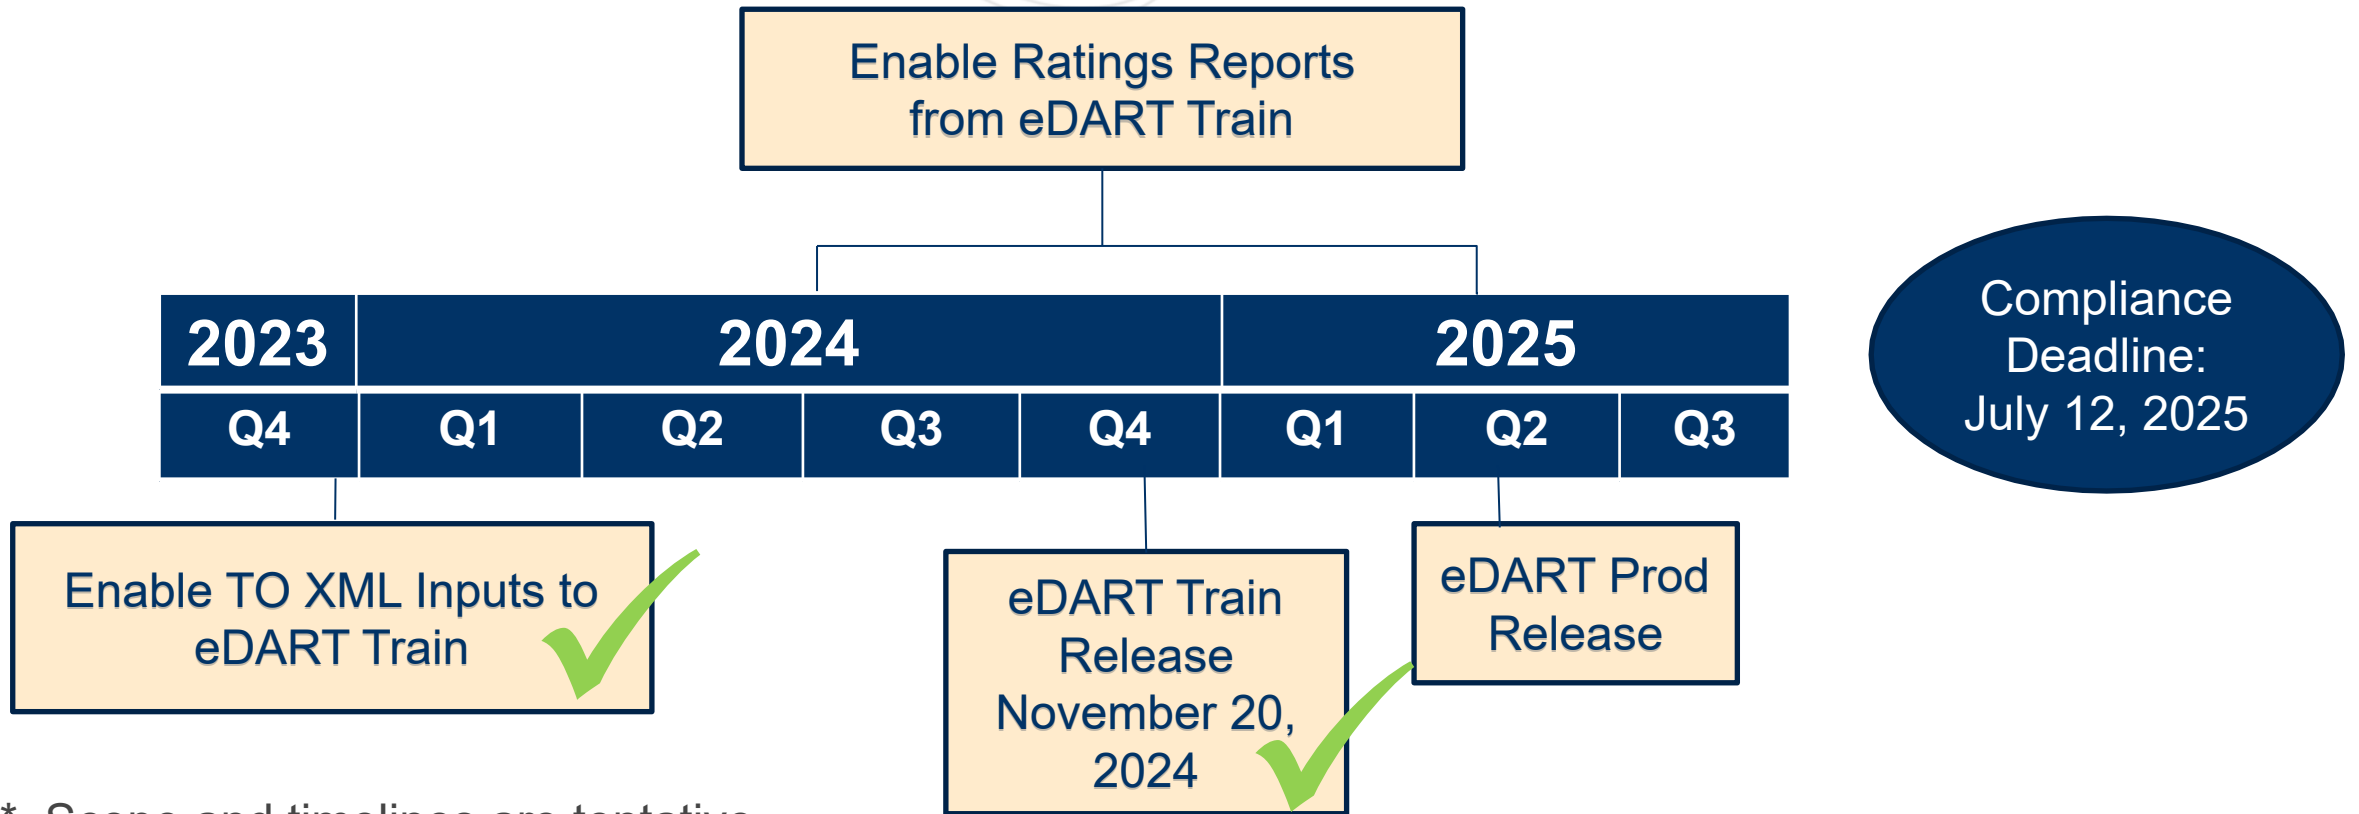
Enable Ratings Reports from eDART Train

| 2023 | 2024 | | | | 2025 | | |
|---|---|---|---|---|---|---|---|
| Q4 | Q1 | Q2 | Q3 | Q4 | Q1 | Q2 | Q3 |

Compliance Deadline: July 12, 2025

Enable TO XML Inputs to eDART Train

eDART Train Release November 20, 2024

eDART Prod Release

* Scope and timelines are tentative